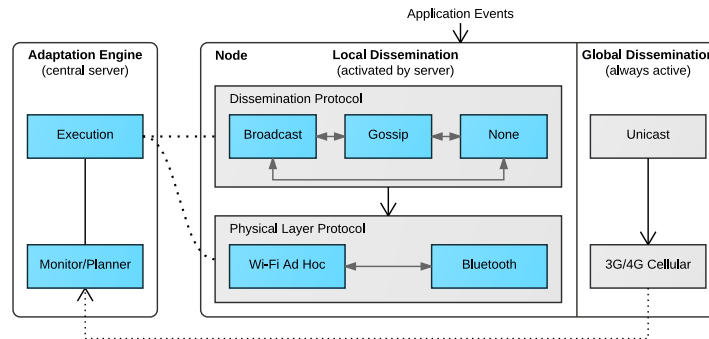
Application Events

Adaptation Engine
(central server)

Execution

Monitor/Planner

Node

Local Dissemination
(activated by server)

Dissemination Protocol

Broadcast

Gossip

None

Physical Layer Protocol

Wi-Fi Ad Hoc

Bluetooth

Global Dissemination
(always active)

Unicast

3G/4G Cellular